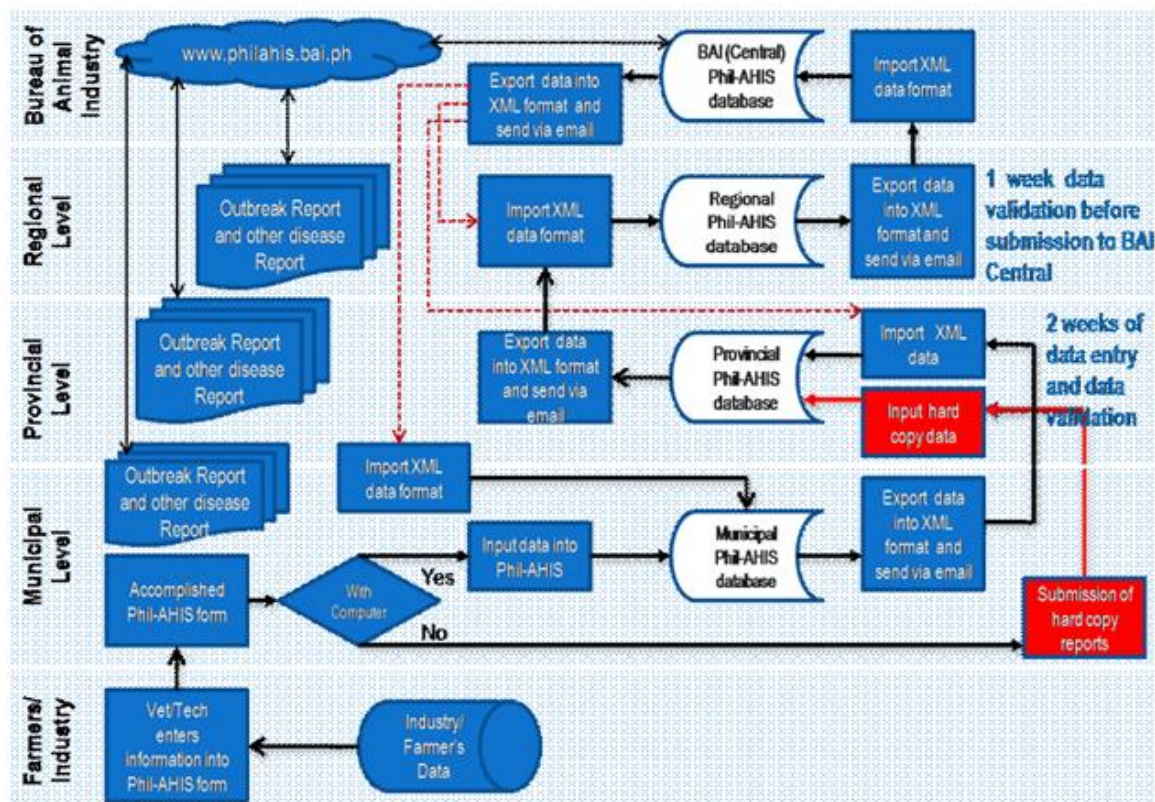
Bureau of Animal Industry

www.philahis.bai.ph

Export data into XML format and send via email

BAI (Central) Phil-AHIS database

Import XML data format

Regional Level

Outbreak Report and other disease Report

Import XML data format

Regional Phil-AHIS database

Export data into XML format and send via email

1 week data validation before submission to BAI Central

Provincial Level

Outbreak Report and other disease Report

Export data into XML format and send via email

Provincial Phil-AHIS database

Import XML data

2 weeks of data entry and data validation

Input hard copy data

Municipal Level

Outbreak Report and other disease Report

Import XML data format

Input data into Phil-AHIS

Municipal Phil-AHIS database

Export data into XML format and send via email

Accomplished Phil-AHIS form

With Computer

Yes

No

Submission of hard copy reports

Farmers/ Industry

Vet/Tech enters information into Phil-AHIS form

Industry/ Farmer's Data